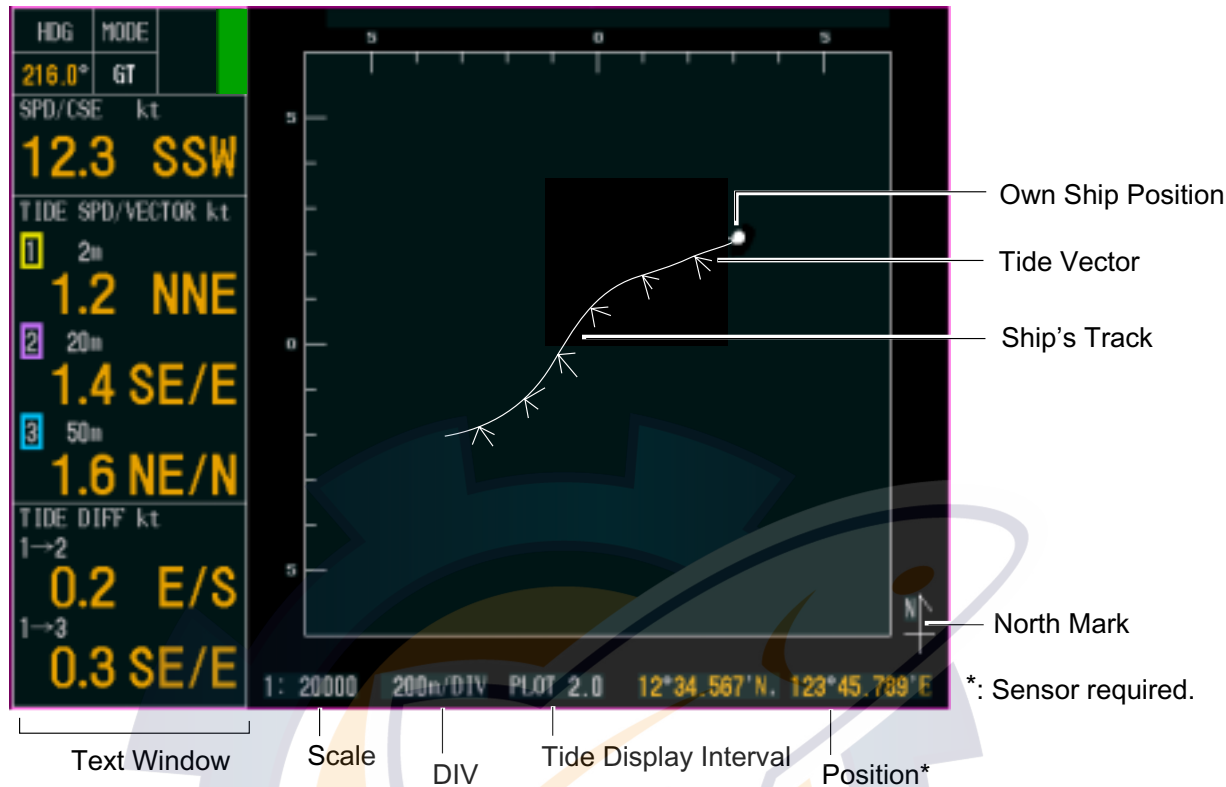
HDG MODE
216.0° GT
SPD/CSE kt
12.3 SSW
TIDE SPD/VECTOR kt
1 2m
1.2 NNE
2 20m
1.4 SE/E
3 50m
1.6 NE/N
TIDE DIFF kt
1→2
0.2 E/S
1→3
0.3 SE/E

5 0 5
5
0
5

Own Ship Position
Tide Vector
Ship's Track
N
North Mark

1: 20000 200m/DIV PLOT 2.0 12°34.567'N, 123°45.789'E

*: Sensor required.

Text Window
Scale
DIV
Tide Display Interval
Position*